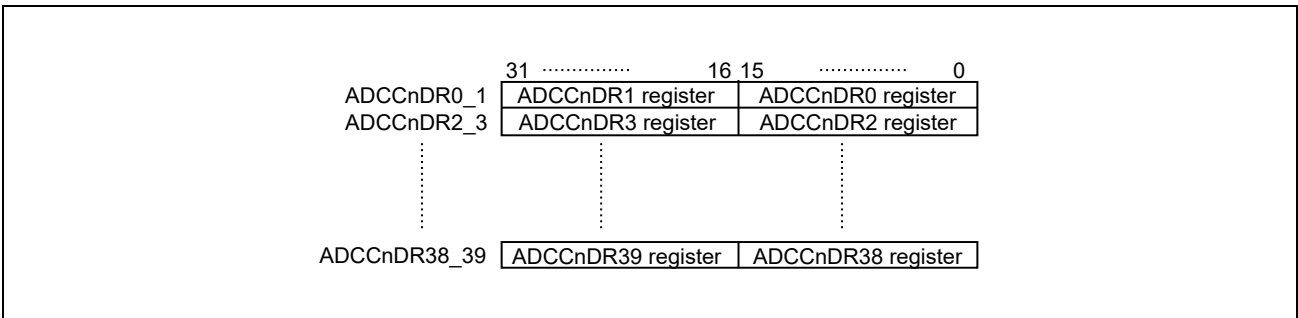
| | 31 ............... 16 | 15 ............... 0 |
|---|---|---|
| ADCCnDR0_1 | ADCCnDR1 register | ADCCnDR0 register |
| ADCCnDR2_3 | ADCCnDR3 register | ADCCnDR2 register |
| ADCCnDR38_39 | ADCCnDR39 register | ADCCnDR38 register |